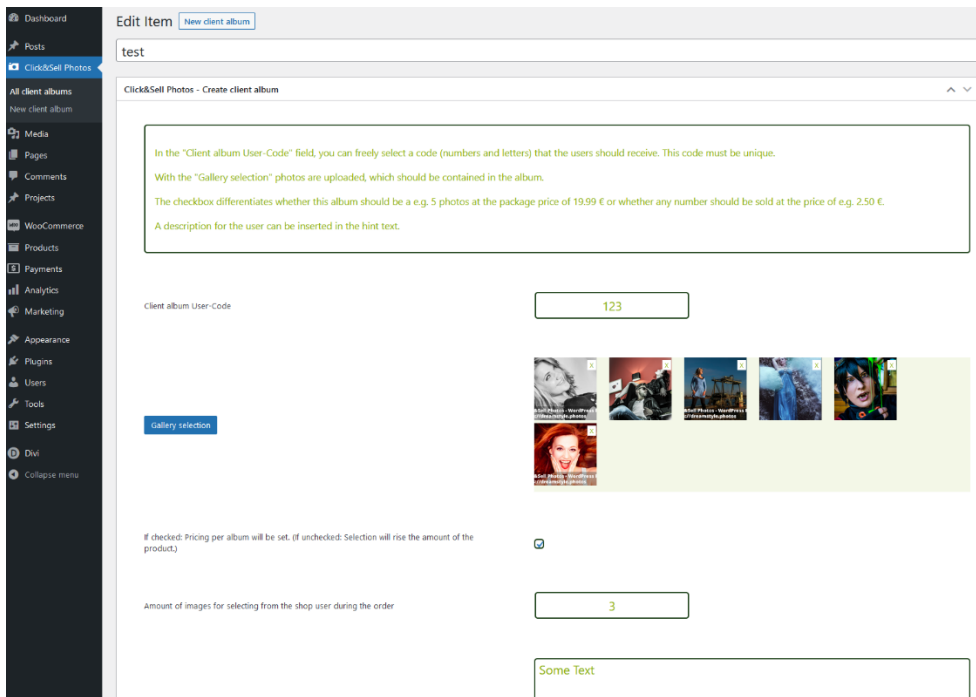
Dashboard
Posts
Click&Sell Photos
All client albums
New client album
Media
Pages
Comments
Projects
WooCommerce
Products
Payments
Analytics
Marketing
Appearance
Plugins
Users
Tools
Settings
Divi
Collapse menu

Edit Item New client album

test

Click&Sell Photos - Create client album

In the "Client album User-Code" field, you can freely select a code (numbers and letters) that the users should receive. This code must be unique.

With the "Gallery selection" photos are uploaded, which should be contained in the album.

The checkbox differentiates whether this album should be a e.g. 5 photos at the package price of 19.99 € or whether any number should be sold at the price of e.g. 2.50 €.

A description for the user can be inserted in the hint text.

Client album User-Code

123

Gallery selection

&Sell Photos - WordPress
://dreamstyle.photos

&Sell Photos - WordPress
://dreamstyle.photos

&Sell Photos - WordPress
://dreamstyle.photos

If checked: Pricing per album will be set. (If unchecked: Selection will rise the amount of the product.)

Amount of images for selecting from the shop user during the order

3

Some Text